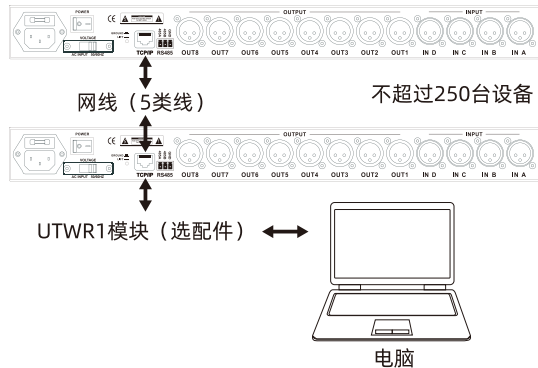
POWER
VOLTAGE
AC INPUT 50/60HZ
OUTPUT
INPUT
TCP/IP RS485
OUT8 OUT7 OUT6 OUT5 OUT4 OUT3 OUT2 OUT1 IN D IN C IN B IN A

网线（5类线）

不超过250台设备

POWER
VOLTAGE
AC INPUT 50/60HZ
OUTPUT
INPUT
TCP/IP RS485
OUT8 OUT7 OUT6 OUT5 OUT4 OUT3 OUT2 OUT1 IN D IN C IN B IN A

UTWR1模块（选配件）

电脑